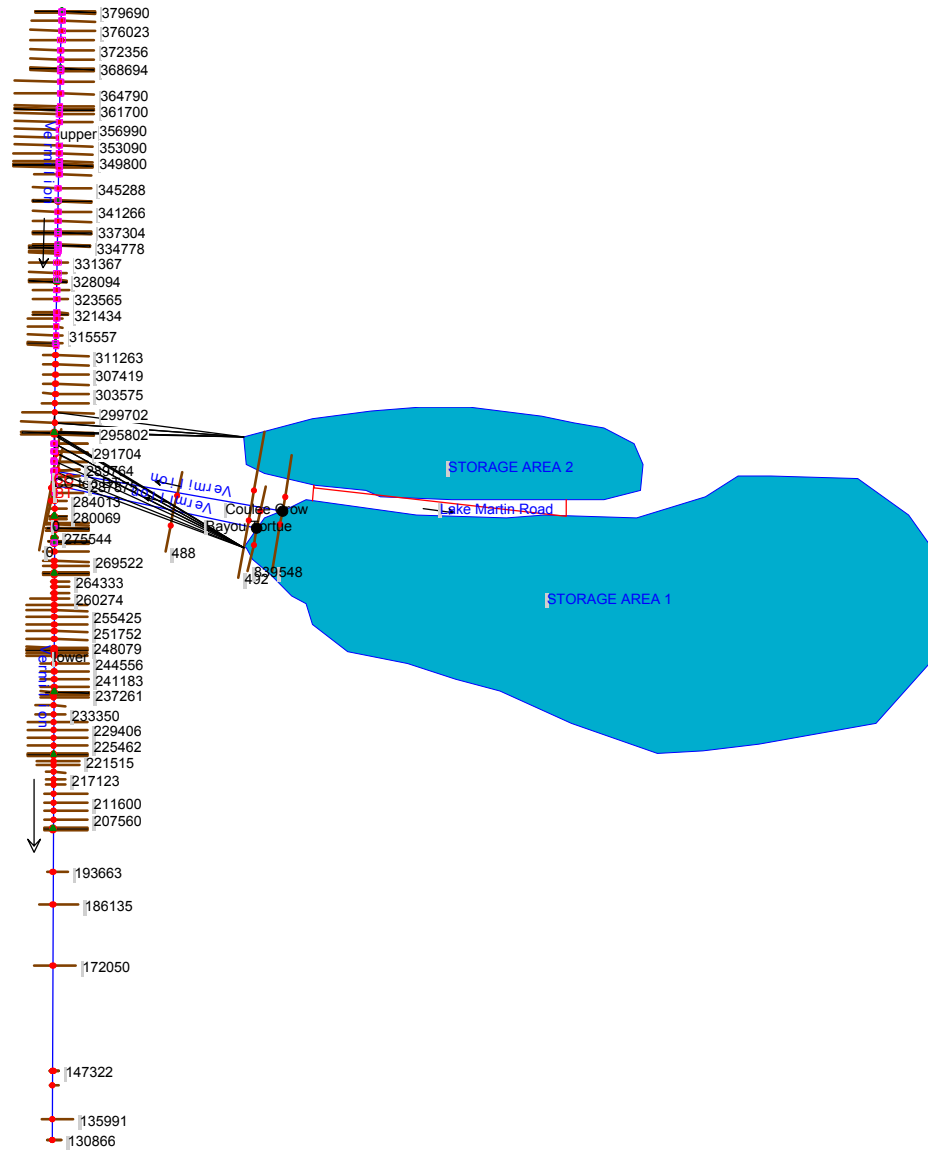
379690
376023
372356
368694
364790
361700
Vermilion
upper
356990
353090
349800
345288
341266
337304
334778
331367
328094
323565
321434
315557
311263
307419
303575
299702
295802
291704
289764
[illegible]
284013
280069
275544
269522
264333
260274
255425
251752
248079
lower
Vermilion
244556
241183
237261
233350
229406
225462
221515
217123
211600
207560
193663
186135
172050
147322
135991
130866
STORAGE AREA 2
Vermilion
Vermilion
Coulee Crow
Bayou Tortue
Lake Martin Road
488
432
839548
STORAGE AREA 1